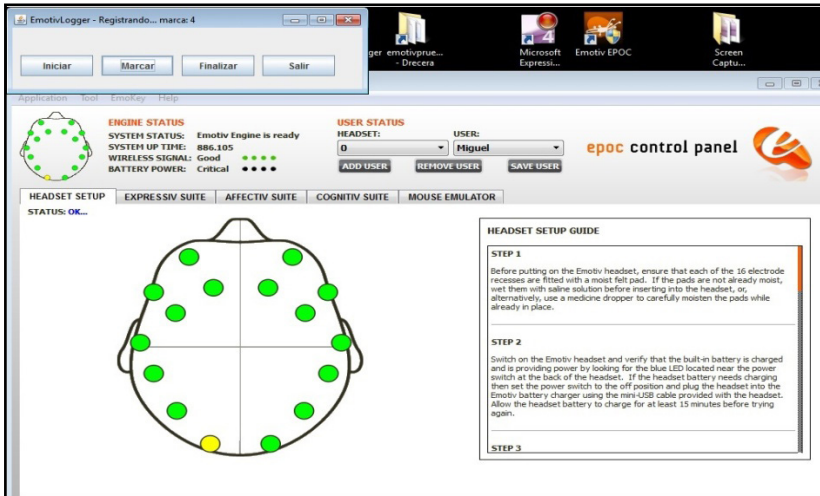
EmotivLogger - Registrando... marca: 4

Iniciar
Marcar
Finalizar
Salir

ger emotivprue... - Drecera
Microsoft Expressi...
Emotiv EPOC
Screen Captu...

Application Tool EmoKey Help

ENGINE STATUS
SYSTEM STATUS: Emotiv Engine is ready
SYSTEM UP TIME: 886.105
WIRELESS SIGNAL: Good
BATTERY POWER: Critical

USER STATUS
HEADSET:
0
USER:
Miguel
ADD USER
REMOVE USER
SAVE USER

epoc control panel

HEADSET SETUP
EXPRESSIV SUITE
AFFECTIV SUITE
COGNITIV SUITE
MOUSE EMULATOR

STATUS: OK...

HEADSET SETUP GUIDE

STEP 1

Before putting on the Emotiv headset, ensure that each of the 16 electrode recesses are fitted with a moist felt pad. If the pads are not already moist, wet them with saline solution before inserting into the headset, or, alternatively, use a medicine dropper to carefully moisten the pads while already in place.

STEP 2

Switch on the Emotiv headset and verify that the built-in battery is charged and is providing power by looking for the blue LED located near the power switch at the back of the headset. If the headset battery needs charging then set the power switch to the off position and plug the headset into the Emotiv battery charger using the mini-USB cable provided with the headset. Allow the headset battery to charge for at least 15 minutes before trying again.

STEP 3